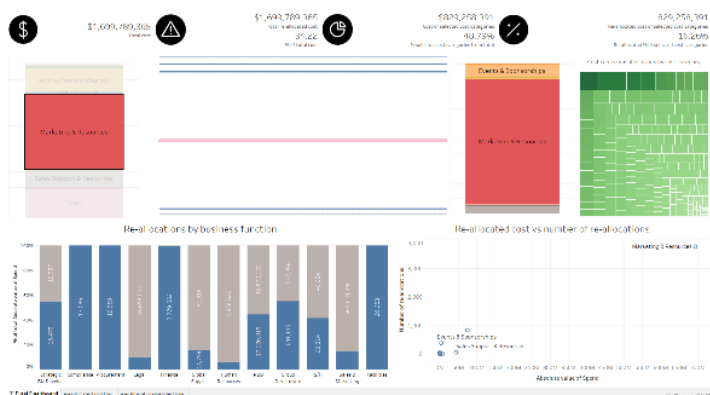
$1,609,789,365

$1,609,789,365
41.22

$823,258,391
40.73%

829,258,391
13.28%

Events & Sponsorships

Marketing & Resources

Marketing & Resources

Re-allocations by business function

Re-allocated cost vs number of re-allocations

Marketing & Resources

Events & Sponsorships

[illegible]